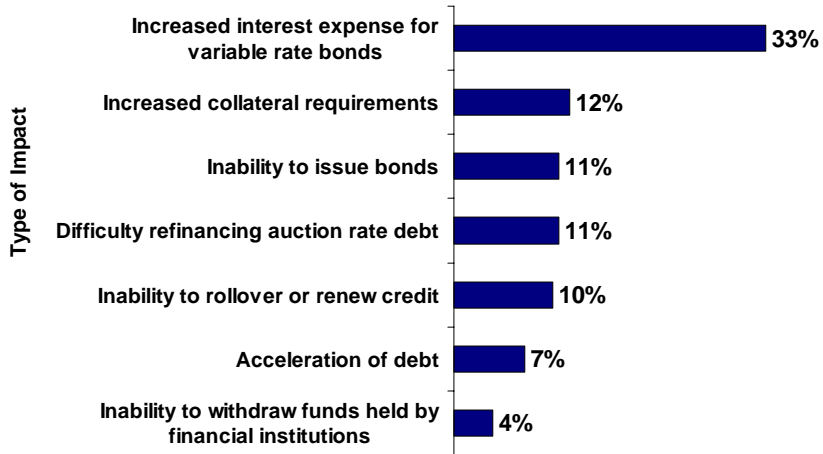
Type of Impact

Increased interest expense for variable rate bonds 33%

Increased collateral requirements 12%

Inability to issue bonds 11%

Difficulty refinancing auction rate debt 11%

Inability to rollover or renew credit 10%

Acceleration of debt 7%

Inability to withdraw funds held by financial institutions 4%